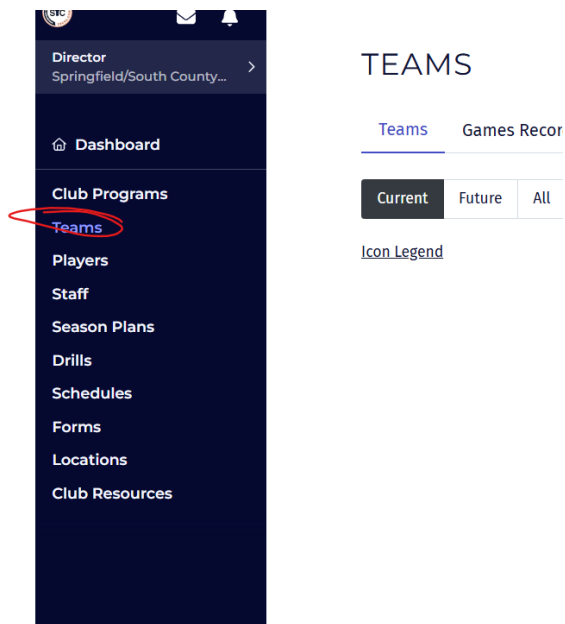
STC

Director
Springfield/South County...

Dashboard

Club Programs
Teams
Players
Staff
Season Plans
Drills
Schedules
Forms
Locations
Club Resources

TEAMS

Teams
Games Recor

Current
Future
All

Icon Legend